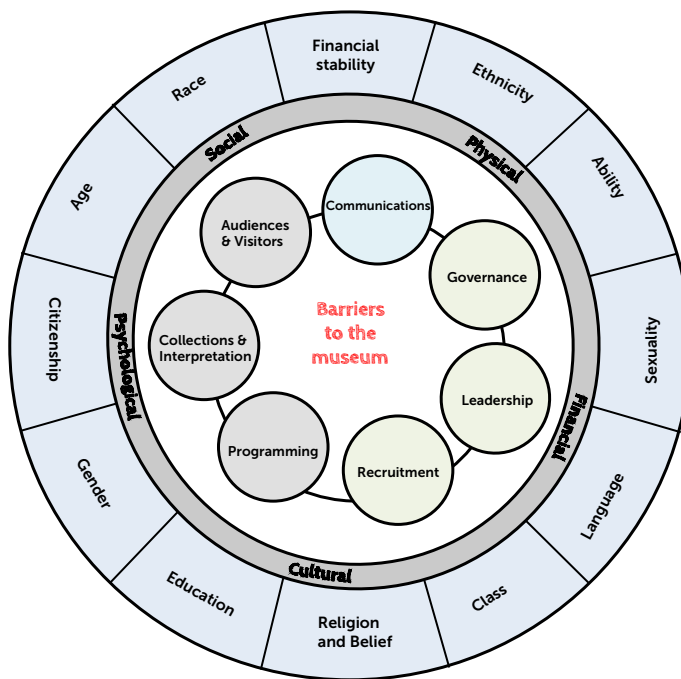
Financial stability

Ethnicity

Ability

Sexuality

Language

Class

Religion and Belief

Education

Gender

Citizenship

Age

Race

Social

Physical

Financial

Cultural

Psychological

Communications

Governance

Leadership

Recruitment

Programming

Collections & Interpretation

Audiences & Visitors

Barriers to the museum